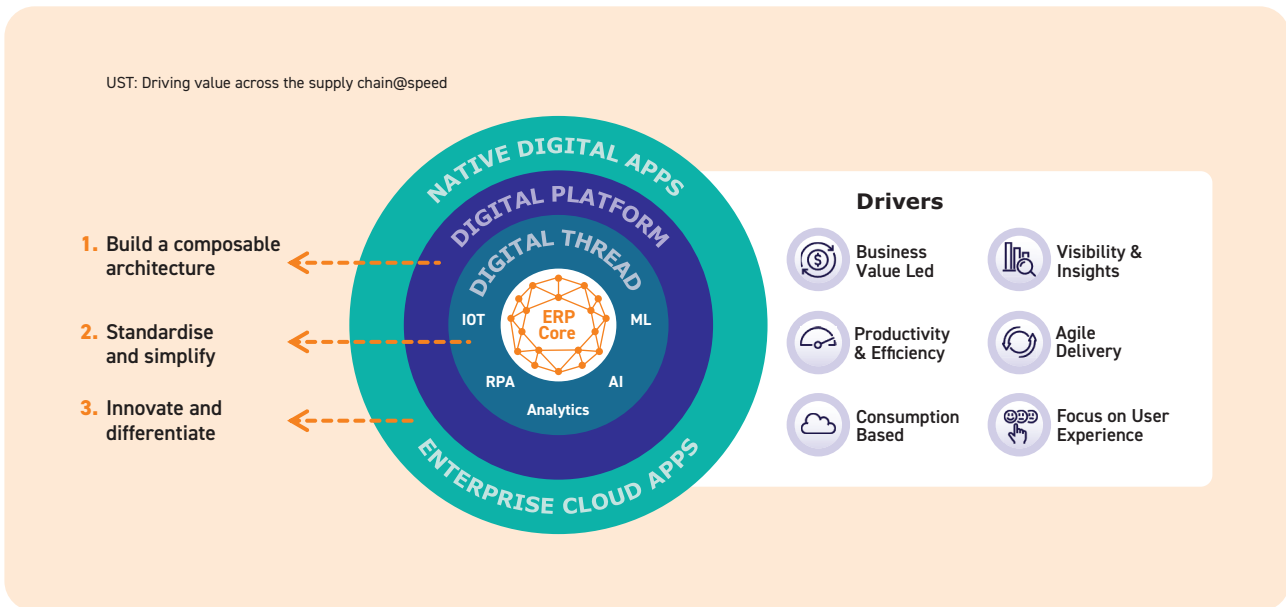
UST: Driving value across the supply chain@speed

NATIVE DIGITAL APPS

DIGITAL PLATFORM

DIGITAL THREAD

IOT

ML

ERP Core

RPA

AI

Analytics

ENTERPRISE CLOUD APPS

1. Build a composable architecture

2. Standardise and simplify

3. Innovate and differentiate

Drivers

Business Value Led

Visibility & Insights

Productivity & Efficiency

Agile Delivery

Consumption Based

Focus on User Experience